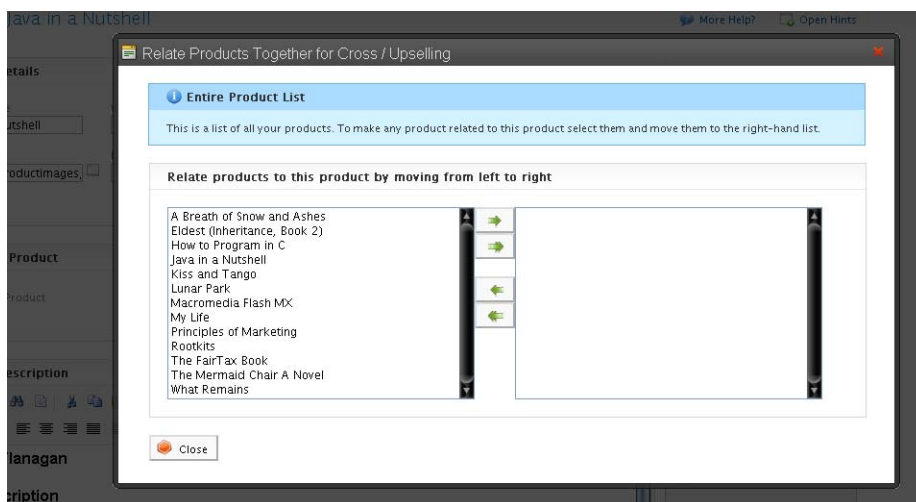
Java in a Nutshell

More Help?

Open Hints

etails

utshell

roductimages,

Product

roduct

escription

lanagan

cription

Relate Products Together for Cross / Upselling

Entire Product List

This is a list of all your products. To make any product related to this product select them and move them to the right-hand list.

Relate products to this product by moving from left to right

A Breath of Snow and Ashes
Eldest (Inheritance, Book 2)
How to Program in C
Java in a Nutshell
Kiss and Tango
Lunar Park
Macromedia Flash MX
My Life
Principles of Marketing
Rootkits
The FairTax Book
The Mermaid Chair A Novel
What Remains

Close